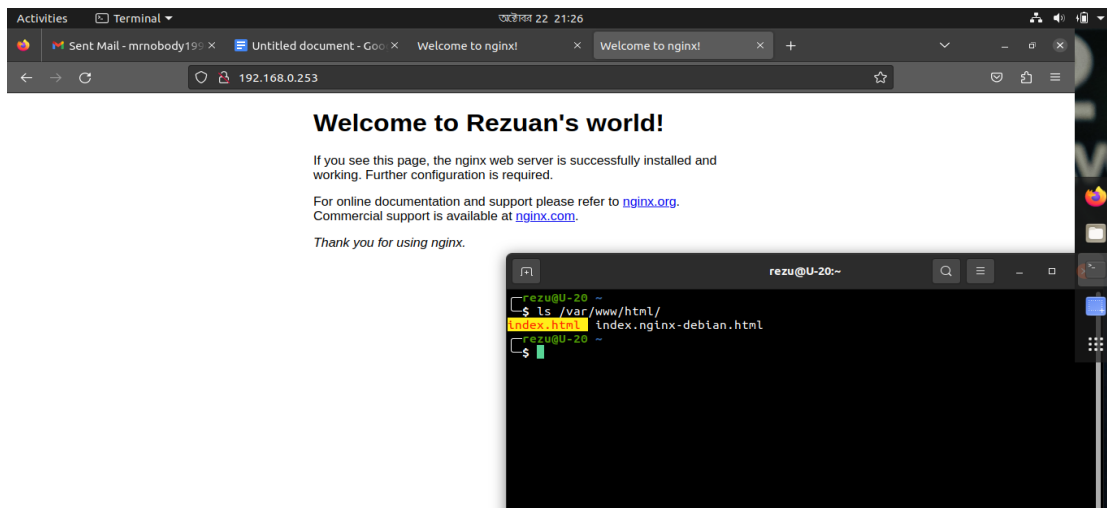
Activities Terminal ▾ অক্টোবর 22 21:26

Sent Mail - mrnobody199 × Untitled document - Goo × Welcome to nginx! × Welcome to nginx! × +

192.168.0.253

Welcome to Rezuan's world!

If you see this page, the nginx web server is successfully installed and working. Further configuration is required.

For online documentation and support please refer to nginx.org. Commercial support is available at nginx.com.

Thank you for using nginx.

rezu@U-20:~

┌─rezu@U-20 ~
└─$ ls /var/www/html/
index.html index.nginx-debian.html
┌─rezu@U-20 ~
└─$